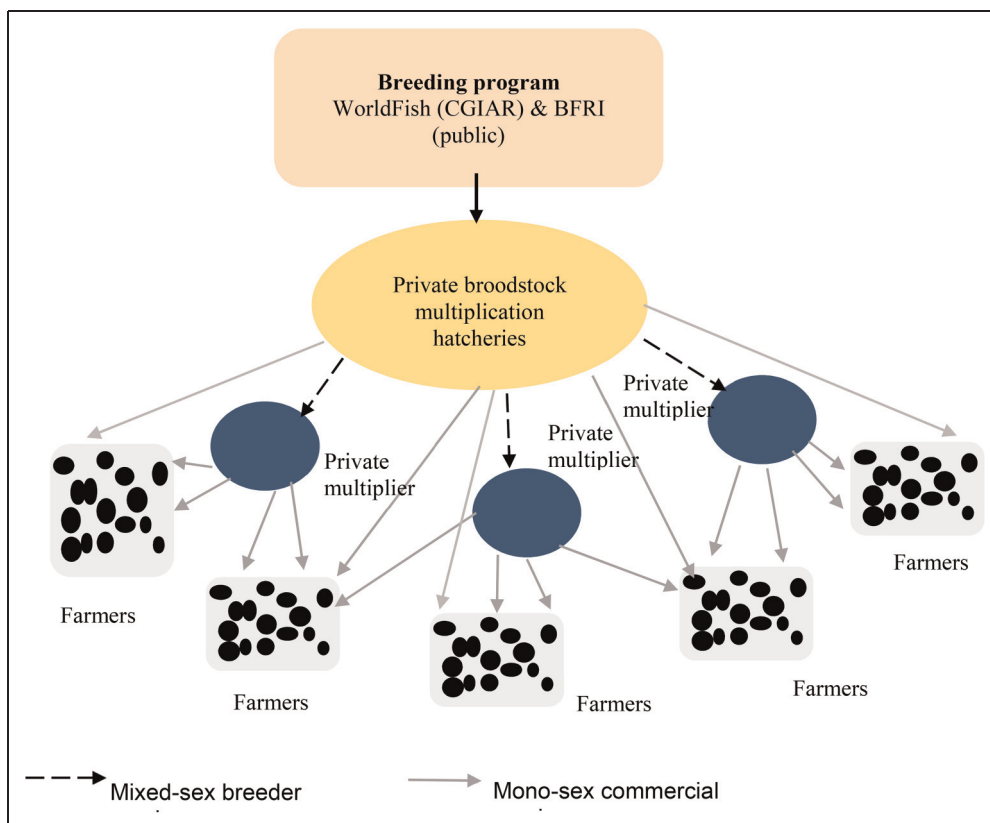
Breeding program
WorldFish (CGIAR) & BFRI
(public)

Private broodstock multiplication hatcheries

Private multiplier

Private multiplier

Private multiplier

Farmers

Farmers

Farmers

Farmers

Farmers

Mixed-sex breeder

Mono-sex commercial